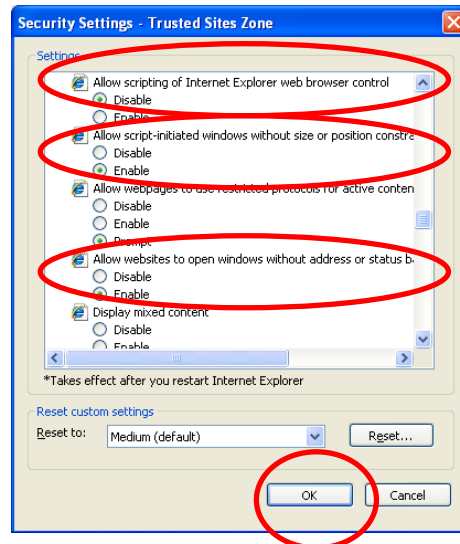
Security Settings - Trusted Sites Zone

Settings

Allow scripting of Internet Explorer web browser control
Disable
Enable
Allow script-initiated windows without size or position constra
Disable
Enable
Allow webpages to use restricted protocols for active conten
Disable
Enable
Prompt
Allow websites to open windows without address or status b
Disable
Enable
Display mixed content
Disable
Enable

*Takes effect after you restart Internet Explorer

Reset custom settings
Reset to: Medium (default)
Reset...

OK
Cancel